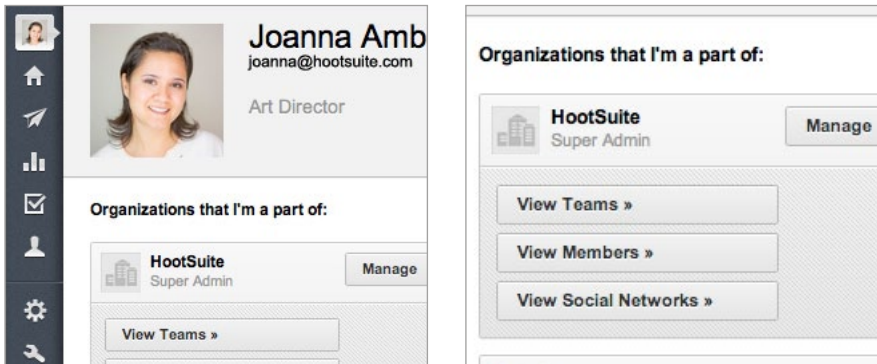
Joanna Amb
joanna@hootsuite.com

Art Director

Organizations that I'm a part of:

HootSuite
Super Admin

Manage

View Teams »

Organizations that I'm a part of:

HootSuite
Super Admin

Manage

View Teams »

View Members »

View Social Networks »